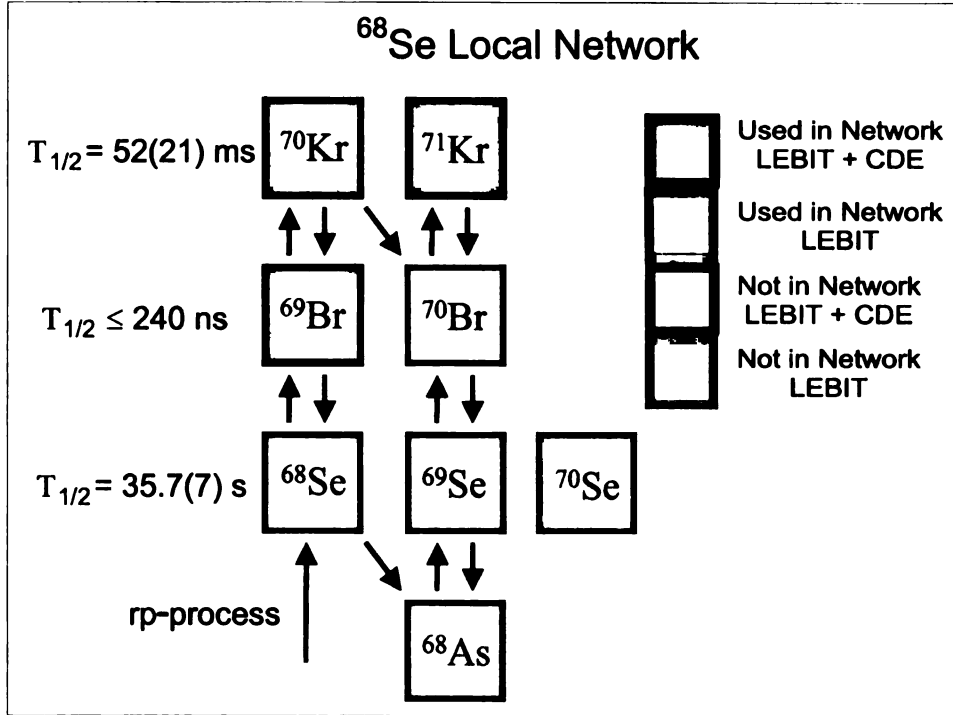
$^{68}$Se Local Network

$T_{1/2}$= 52(21) ms $^{70}$Kr $^{71}$Kr

Used in Network LEBIT + CDE

Used in Network LEBIT

Not in Network LEBIT + CDE

Not in Network LEBIT

$T_{1/2}$ ≤ 240 ns $^{69}$Br $^{70}$Br

$T_{1/2}$= 35.7(7) s $^{68}$Se $^{69}$Se $^{70}$Se

rp-process

$^{68}$As